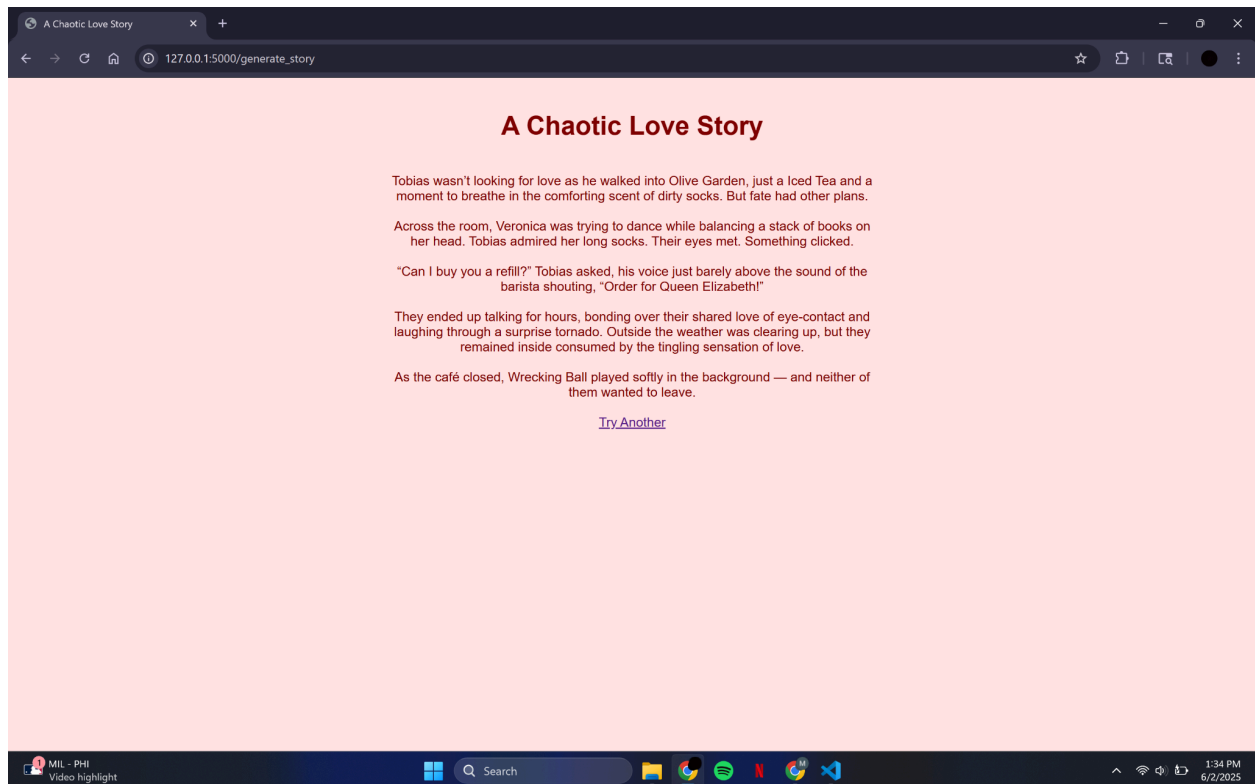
A Chaotic Love Story
127.0.0.1:5000/generate_story

A Chaotic Love Story

Tobias wasn't looking for love as he walked into Olive Garden, just a Iced Tea and a moment to breathe in the comforting scent of dirty socks. But fate had other plans.

Across the room, Veronica was trying to dance while balancing a stack of books on her head. Tobias admired her long socks. Their eyes met. Something clicked.

"Can I buy you a refill?" Tobias asked, his voice just barely above the sound of the barista shouting, "Order for Queen Elizabeth!"

They ended up talking for hours, bonding over their shared love of eye-contact and laughing through a surprise tornado. Outside the weather was clearing up, but they remained inside consumed by the tingling sensation of love.

As the café closed, Wrecking Ball played softly in the background — and neither of them wanted to leave.

Try Another

1
MIL - PHI
Video highlight
Search
1:34 PM
6/2/2025